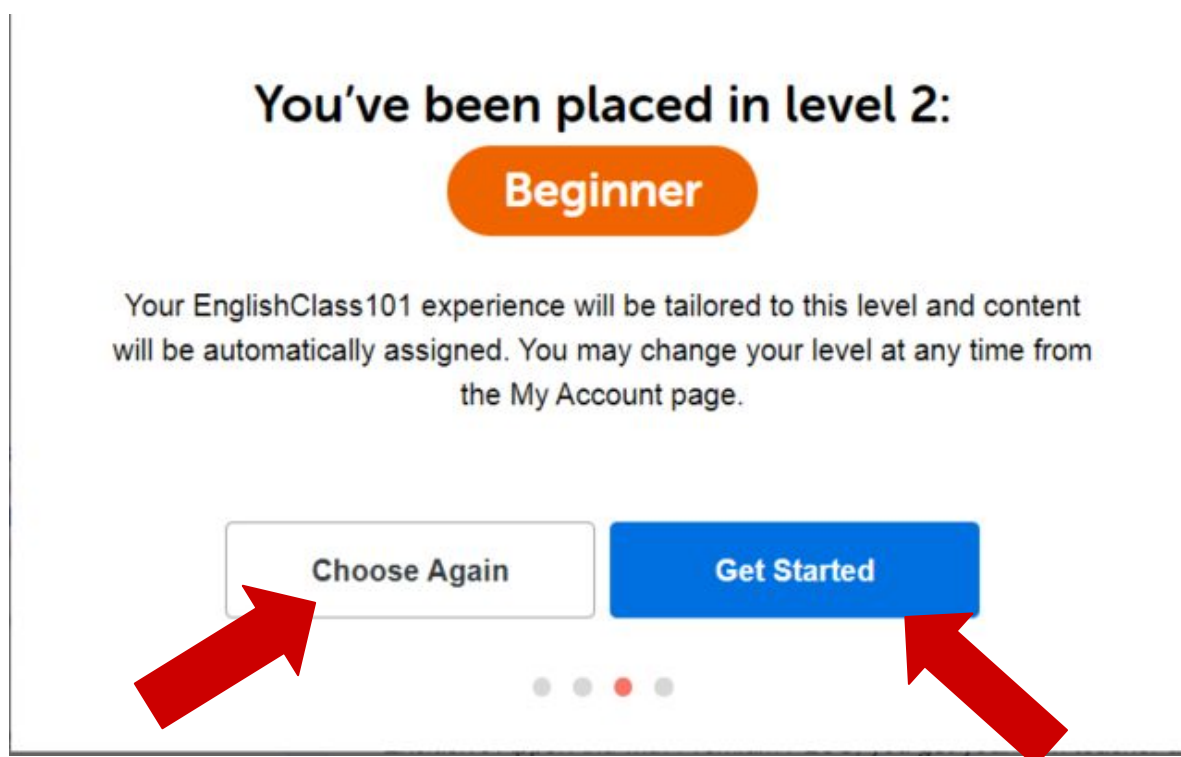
You’ve been placed in level 2:

Beginner

Your EnglishClass101 experience will be tailored to this level and content will be automatically assigned. You may change your level at any time from the My Account page.

Choose Again

Get Started